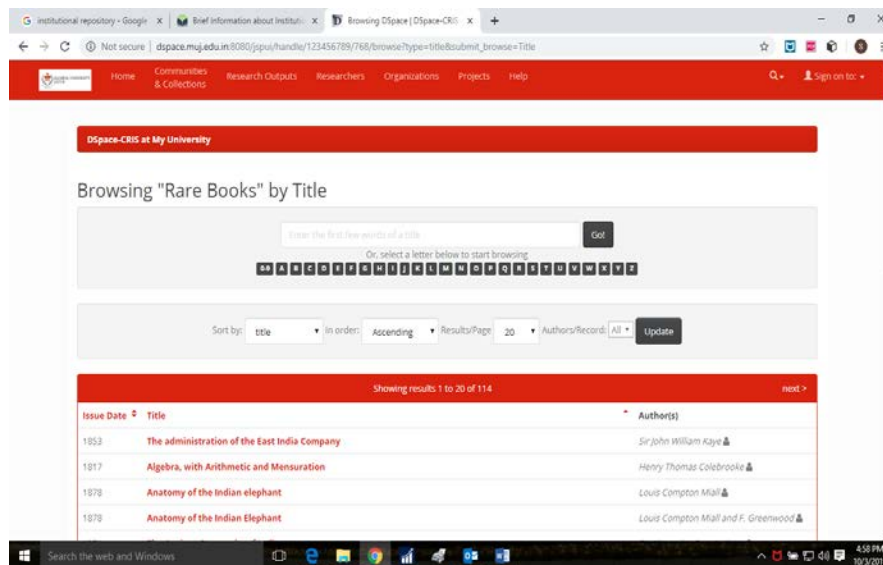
G institutional repository - Google × Brief information about Instituti × Browsing DSpace | DSpace-CRIS ×

Not secure | dspace.muj.edu.in:8080/jspui/handle/123456789/768/browse?type=title&submit_browse=Title

Home Communities & Collections Research Outputs Researchers Organizations Projects Help

Sign on to:

DSpace-CRIS at My University

Browsing "Rare Books" by Title

Enter the first few words of a title

Go!

Or, select a letter below to start browsing

0-9 A B C D E F G H I J K L M N O P Q R S T U V W X Y Z

Sort by: title In order: Ascending Results/Page 20 Authors/Record: All Update

Showing results 1 to 20 of 114

next >

| Issue Date | Title | Author(s) |
|---|---|---|
| 1853 | The administration of the East India Company | Sir John William Kaye |
| 1817 | Algebra, with Arithmetic and Mensuration | Henry Thomas Colebrooke |
| 1878 | Anatomy of the Indian elephant | Louis Compton Miall |
| 1878 | Anatomy of the Indian Elephant | Louis Compton Miall and F. Greenwood |

Search the web and Windows

4:58 PM
10/3/201